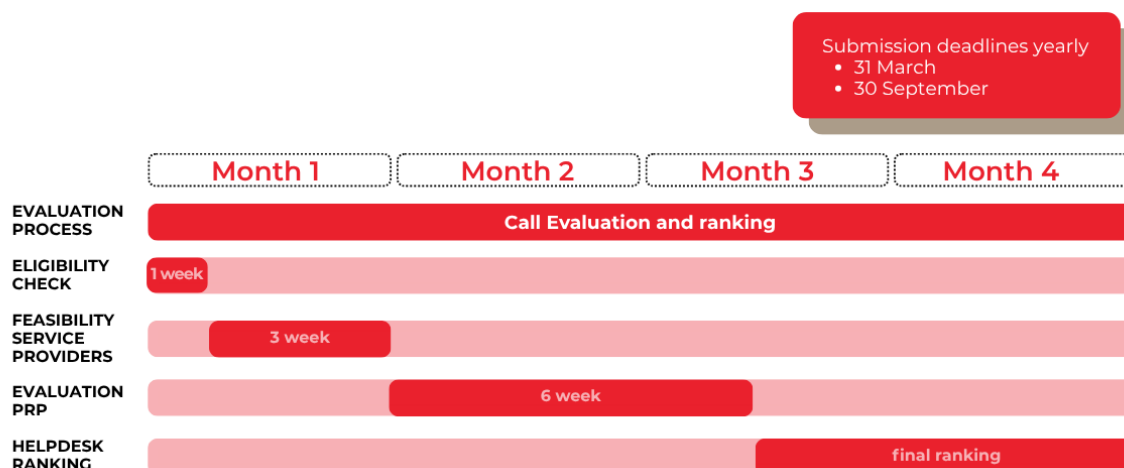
Submission deadlines yearly
• 31 March
• 30 September

| Month 1 | Month 2 | Month 3 | Month 4 |

EVALUATION PROCESS
Call Evaluation and ranking

ELIGIBILITY CHECK
1 week

FEASIBILITY SERVICE PROVIDERS
3 week

EVALUATION PRP
6 week

HELPDESK RANKING
final ranking